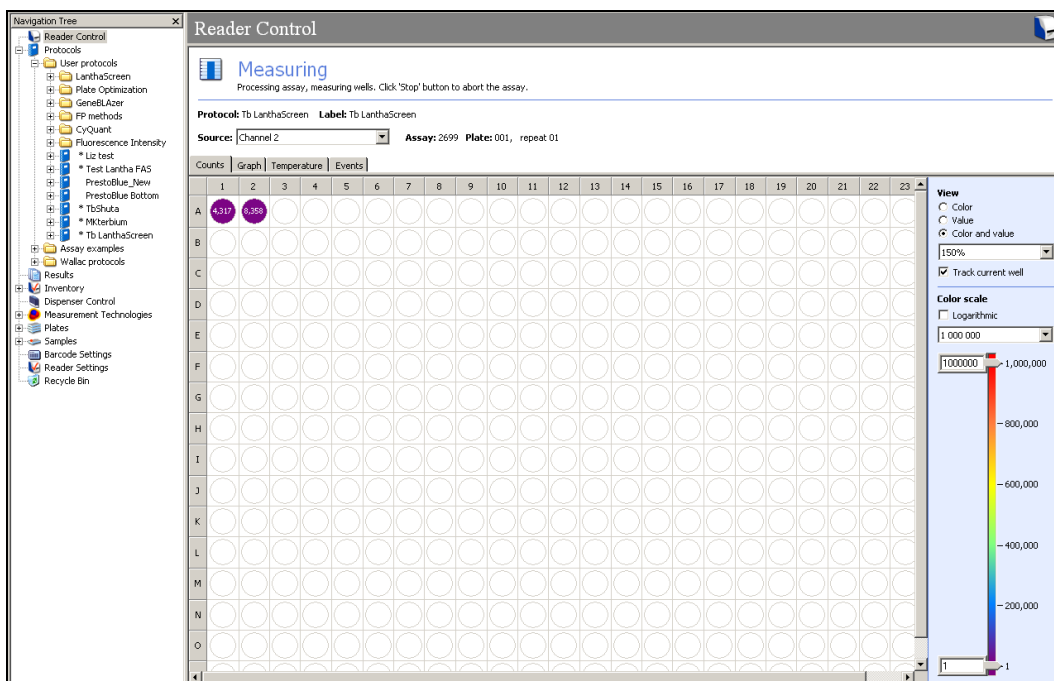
Navigation Tree
Reader Control
Protocols
User protocols
LanthaScreen
Plate Optimization
GeneBLAzer
FP methods
CyQuant
Fluorescence Intensity
* Liz test
* Test Lantha FAS
PrestoBlue_New
PrestoBlue Bottom
* TbShuta
* MKterbium
* Tb LanthaScreen
Assay examples
Wallac protocols
Results
Inventory
Dispenser Control
Measurement Technologies
Plates
Samples
Barcode Settings
Reader Settings
Recycle Bin

Reader Control

Measuring
Processing assay, measuring wells. Click 'Stop' button to abort the assay.

Protocol: Tb LanthaScreen Label: Tb LanthaScreen

Source: Channel 2 Assay: 2699 Plate: 001, repeat 01

Counts | Graph | Temperature | Events

1 2 3 4 5 6 7 8 9 10 11 12 13 14 15 16 17 18 19 20 21 22 23

A 4,317 8,358
B
C
D
E
F
G
H
I
J
K
L
M
N
O

View
Color
Value
Color and value
150%
Track current well

Color scale
Logarithmic
1 000 000
1000000
1,000,000
800,000
600,000
400,000
200,000
1
1